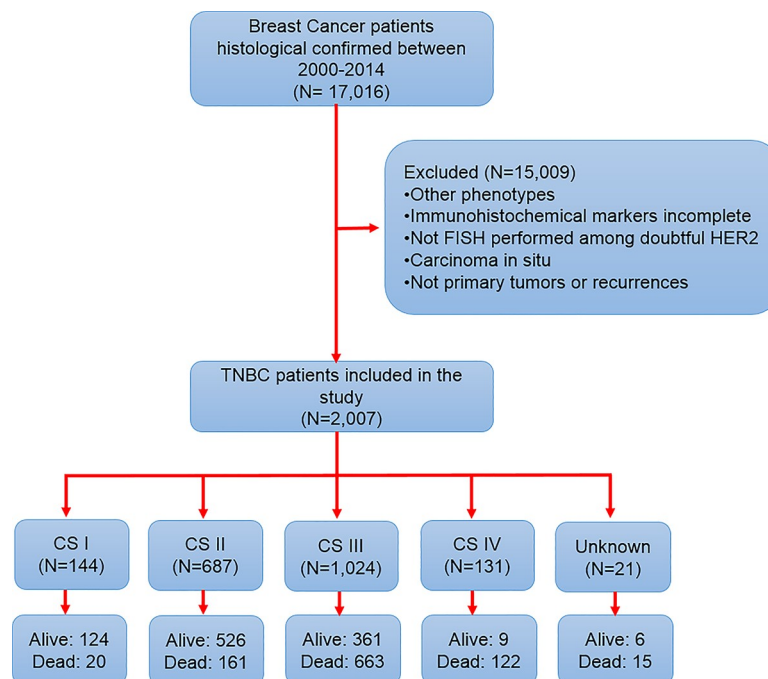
Breast Cancer patients histological confirmed between 2000-2014
(N= 17,016)

Excluded (N=15,009)
•Other phenotypes
•Immunohistochemical markers incomplete
•Not FISH performed among doubtful HER2
•Carcinoma in situ
•Not primary tumors or recurrences

TNBC patients included in the study
(N=2,007)

CS I
(N=144)

CS II
(N=687)

CS III
(N=1,024)

CS IV
(N=131)

Unknown
(N=21)

Alive: 124
Dead: 20

Alive: 526
Dead: 161

Alive: 361
Dead: 663

Alive: 9
Dead: 122

Alive: 6
Dead: 15